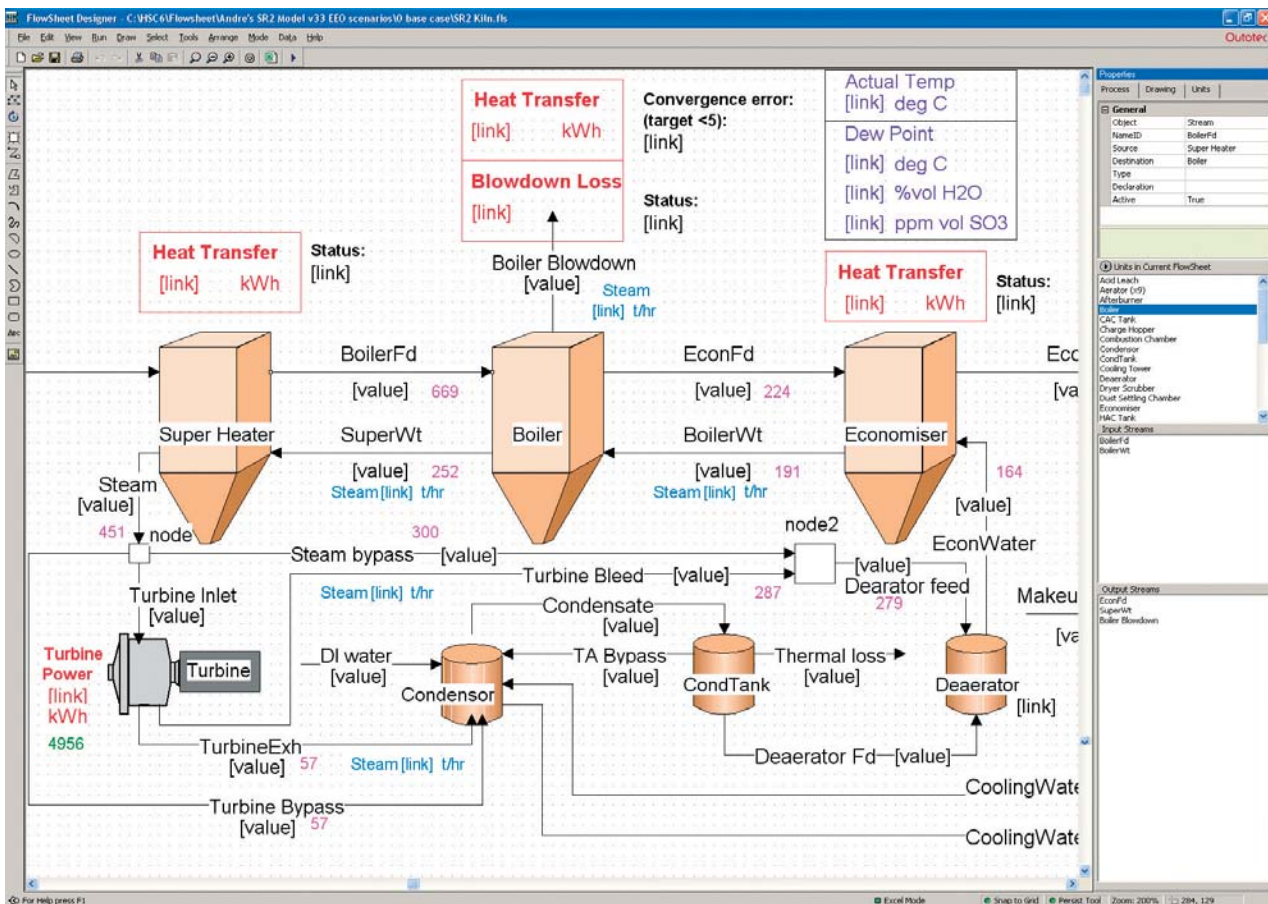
FlowSheet Designer - C:\HSC6\Flowsheet\Andre's SR2 Model v33 EEO scenarios\0 base case\SR2 Kiln.fls

File Edit View Run Draw Select Tools Arrange Mode Data Help

Outotec

Heat Transfer
[link] kWh

Blowdown Loss
[link]

Convergence error:
(target <5):
[link]

Status:
[link]

Actual Temp
[link] deg C

Dew Point
[link] deg C
[link] %vol H2O
[link] ppm vol SO3

Heat Transfer
[link] kWh

Status:
[link]

Boiler Blowdown
[value]

Steam
[link] t/hr

Heat Transfer
[link] kWh

Status:
[link]

BoilerFd
[value] 669

EconFd
[value] 224

Ecc
[va

Super Heater

SuperWt
[value] 252
Steam [link] t/hr

Boiler

BoilerWt
[value] 191
Steam [link] t/hr

Economiser

164
[value]
EconWater

Steam
[value]
451
node

300
Steam bypass [value]

node2

Turbine Bleed [value]
[value]
Dearator feed
287
279

Turbine Inlet
[value]

Steam [link] t/hr

Condensate
[value]

Makeu
[va

Turbine
Power
[link]
kWh
4956

Turbine

DI water
[value]

Condensor

TA Bypass
[value]

CondTank

Thermal loss
[value]

Deaerator
[link]

TurbineExh
[value] 57

Steam [link] t/hr

Deaerator Fd [value]

CoolingWate

Turbine Bypass
[value] 57

CoolingWate

Properties
Process | Drawing | Units
General
| Object | Stream |
| NameID | BoilerFd |
| Source | Super Heater |
| Destination | Boiler |
| Type | |
| Declaration | |
| Active | True |

Units in Current FlowSheet
Acid Leach
Aerator (x9)
Afterburner
Boiler
CAC Tank
Charge Hopper
Combustion Chamber
Condensor
CondTank
Cooling Tower
Deaerator
Dryer Scrubber
Dust Settling Chamber
Economiser
HAC Tank

Input Streams
BoilerFd
BoilerWt

Output Streams
EconFd
SuperWt
Boiler Blowdown

For Help press F1
Excel Mode
Snap to Grid
Persist Tool
Zoom: 200%
284, 129